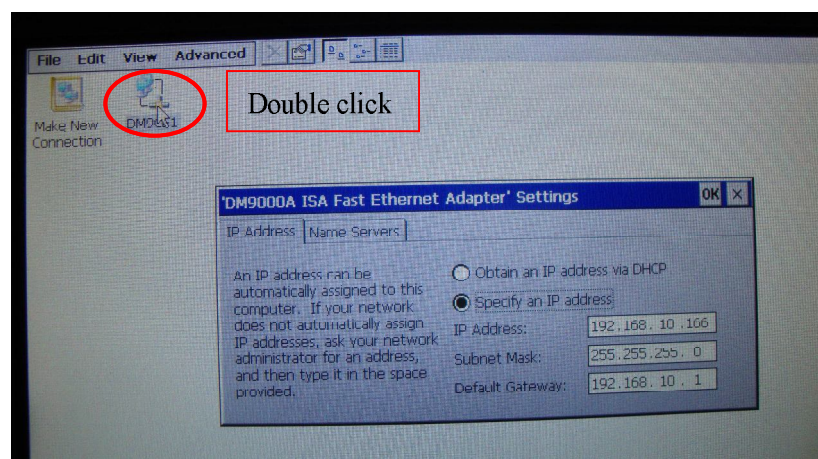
File Edit View Advanced

Make New Connection

DM9CE1

Double click

'DM9000A ISA Fast Ethernet Adapter' Settings

OK ×

IP Address | Name Servers

An IP address can be automatically assigned to this computer. If your network does not automatically assign IP addresses, ask your network administrator for an address, and then type it in the space provided.

Obtain an IP address via DHCP

Specify an IP address

| | |
|---|---|
| IP Address: | 192.168.10.166 |
| Subnet Mask: | 255.255.255.0 |
| Default Gateway: | 192.168.10.1 |